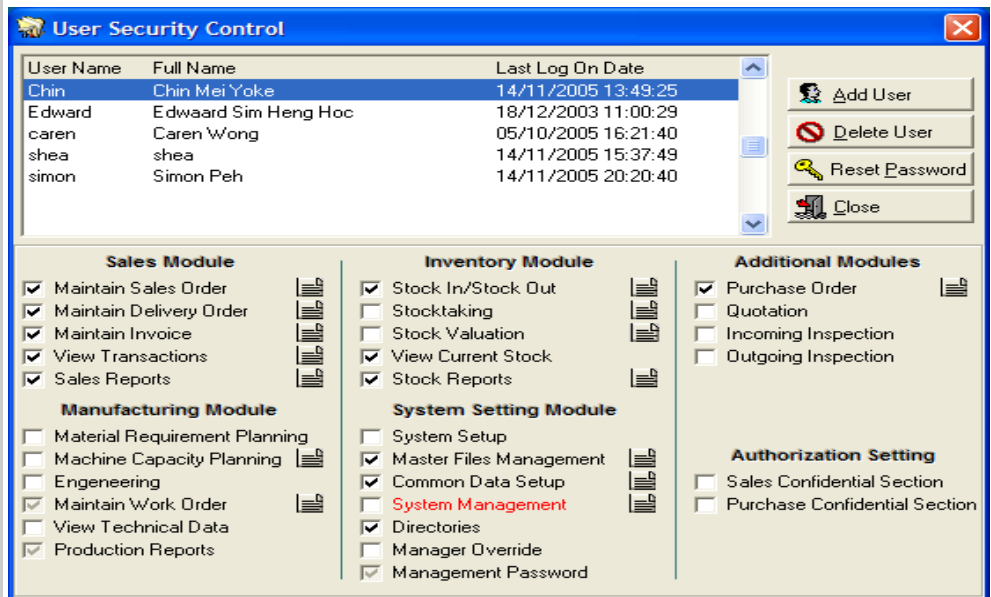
User Security Control

| User Name | Full Name | Last Log On Date |
|---|---|---|
| Chin | Chin Mei Yoke | 14/11/2005 13:49:25 |
| Edward | Edwaard Sim Heng Hoc | 18/12/2003 11:00:29 |
| caren | Caren Wong | 05/10/2005 16:21:40 |
| shea | shea | 14/11/2005 15:37:49 |
| simon | Simon Peh | 14/11/2005 20:20:40 |

Add User
Delete User
Reset Password
Close

Sales Module
Maintain Sales Order
Maintain Delivery Order
Maintain Invoice
View Transactions
Sales Reports

Manufacturing Module
Material Requirement Planning
Machine Capacity Planning
Engeneering
Maintain Work Order
View Technical Data
Production Reports

Inventory Module
Stock In/Stock Out
Stocktaking
Stock Valuation
View Current Stock
Stock Reports

System Setting Module
System Setup
Master Files Management
Common Data Setup
System Management
Directories
Manager Override
Management Password

Additional Modules
Purchase Order
Quotation
Incoming Inspection
Outgoing Inspection

Authorization Setting
Sales Confidential Section
Purchase Confidential Section